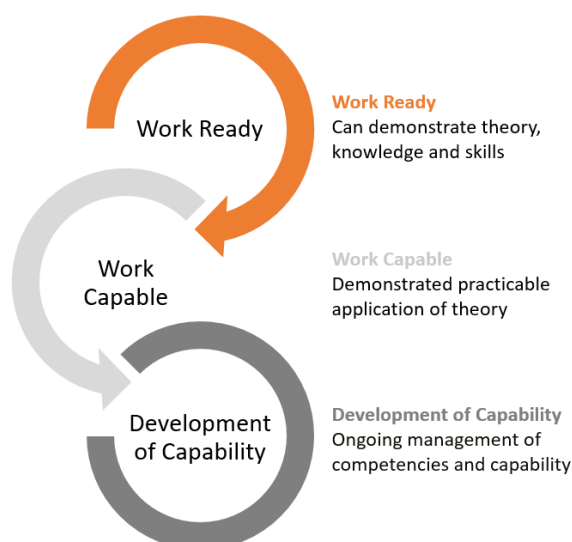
Work Ready

Work Capable

Development of Capability

Work Ready
Can demonstrate theory, knowledge and skills

Work Capable
Demonstrated practicable application of theory

Development of Capability
Ongoing management of competencies and capability